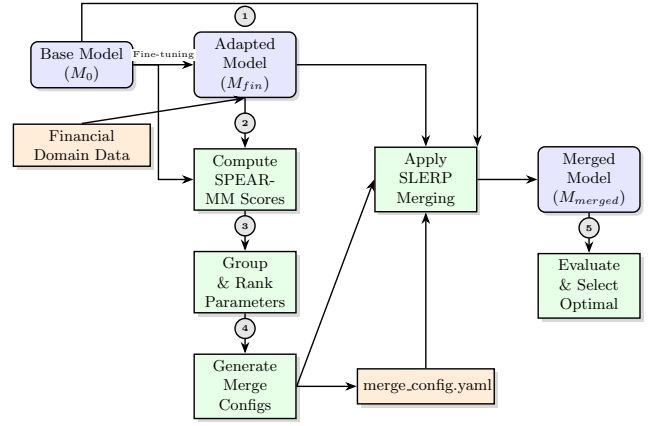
1

Base Model ($M_0$)

Fine-tuning

Adapted Model ($M_{fin}$)

Financial Domain Data

2

Compute SPEAR-MM Scores

3

Group & Rank Parameters

4

Generate Merge Configs

Apply SLERP Merging

merge_config.yaml

Merged Model ($M_{merged}$)

5

Evaluate & Select Optimal